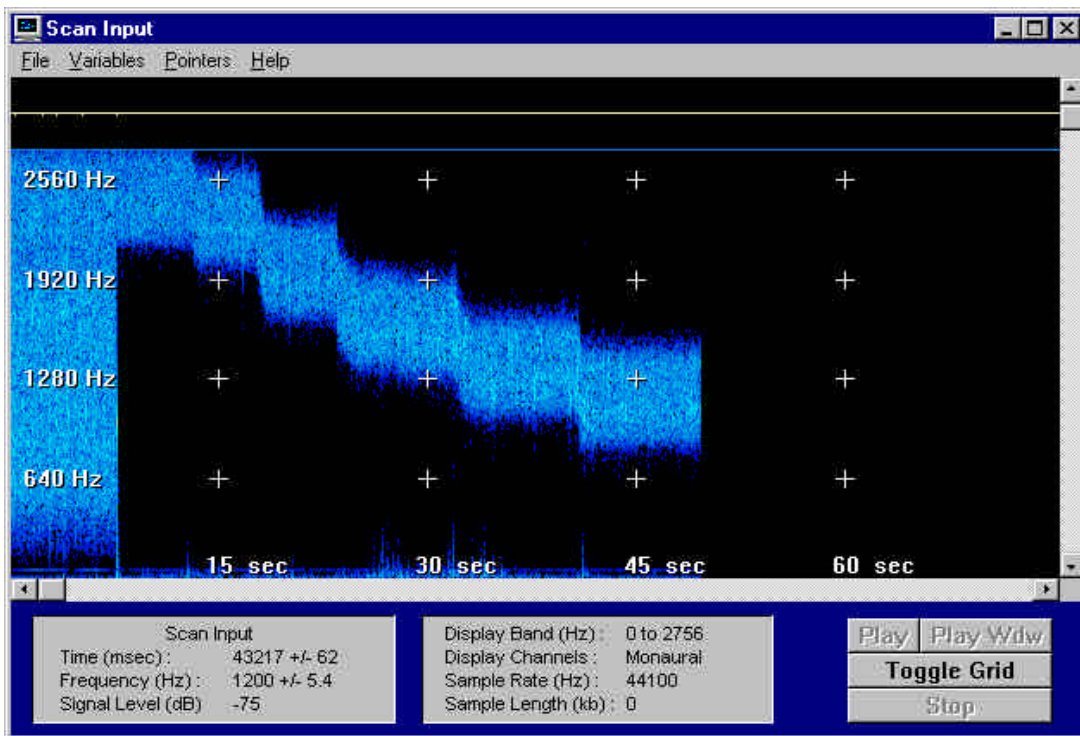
Scan Input

File Variables Pointers Help

2560 Hz
1920 Hz
1280 Hz
640 Hz

15 sec 30 sec 45 sec 60 sec

Scan Input
Time (msec) : 43217 +/- 62
Frequency (Hz) : 1200 +/- 5.4
Signal Level (dB) -75

Display Band (Hz) : 0 to 2756
Display Channels : Monaural
Sample Rate (Hz) : 44100
Sample Length (kb) : 0

Play Play Wdw
Toggle Grid
Stop